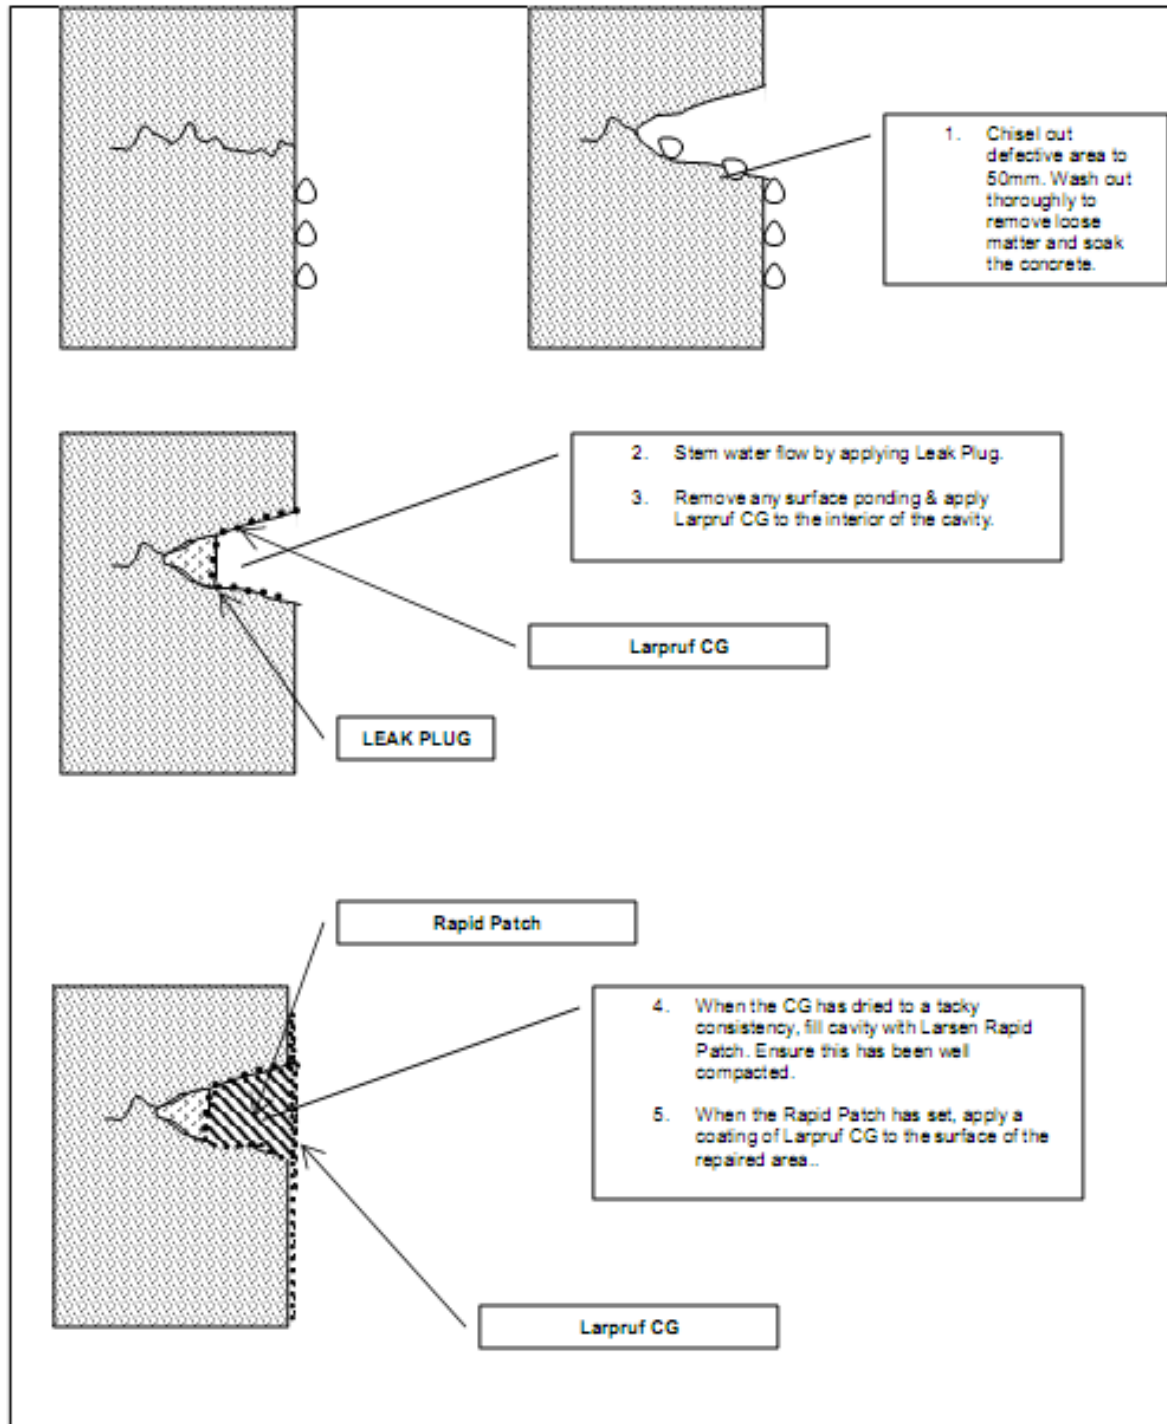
1. Chisel out defective area to 50mm. Wash out thoroughly to remove loose matter and soak the concrete.

2. Stem water flow by applying Leak Plug.

3. Remove any surface ponding & apply Larpruf CG to the interior of the cavity.

Larpruf CG

LEAK PLUG

Rapid Patch

4. When the CG has dried to a tacky consistency, fill cavity with Larsen Rapid Patch. Ensure this has been well compacted.

5. When the Rapid Patch has set, apply a coating of Larpruf CG to the surface of the repaired area..

Larpruf CG